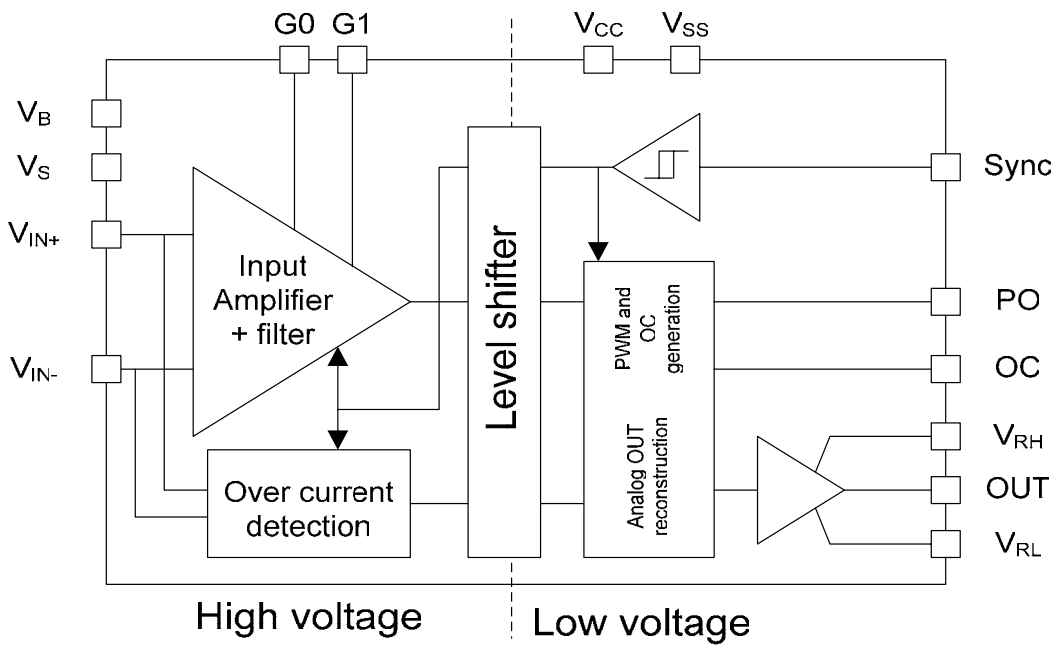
G0 G1 $V_{CC}$ $V_{SS}$

$V_B$

$V_S$

$V_{IN+}$

$V_{IN-}$

Input Amplifier + filter

Level shifter

PWM and OC generation

Analog OUT reconstruction

Over current detection

Sync

PO

OC

$V_{RH}$

OUT

$V_{RL}$

High voltage

Low voltage